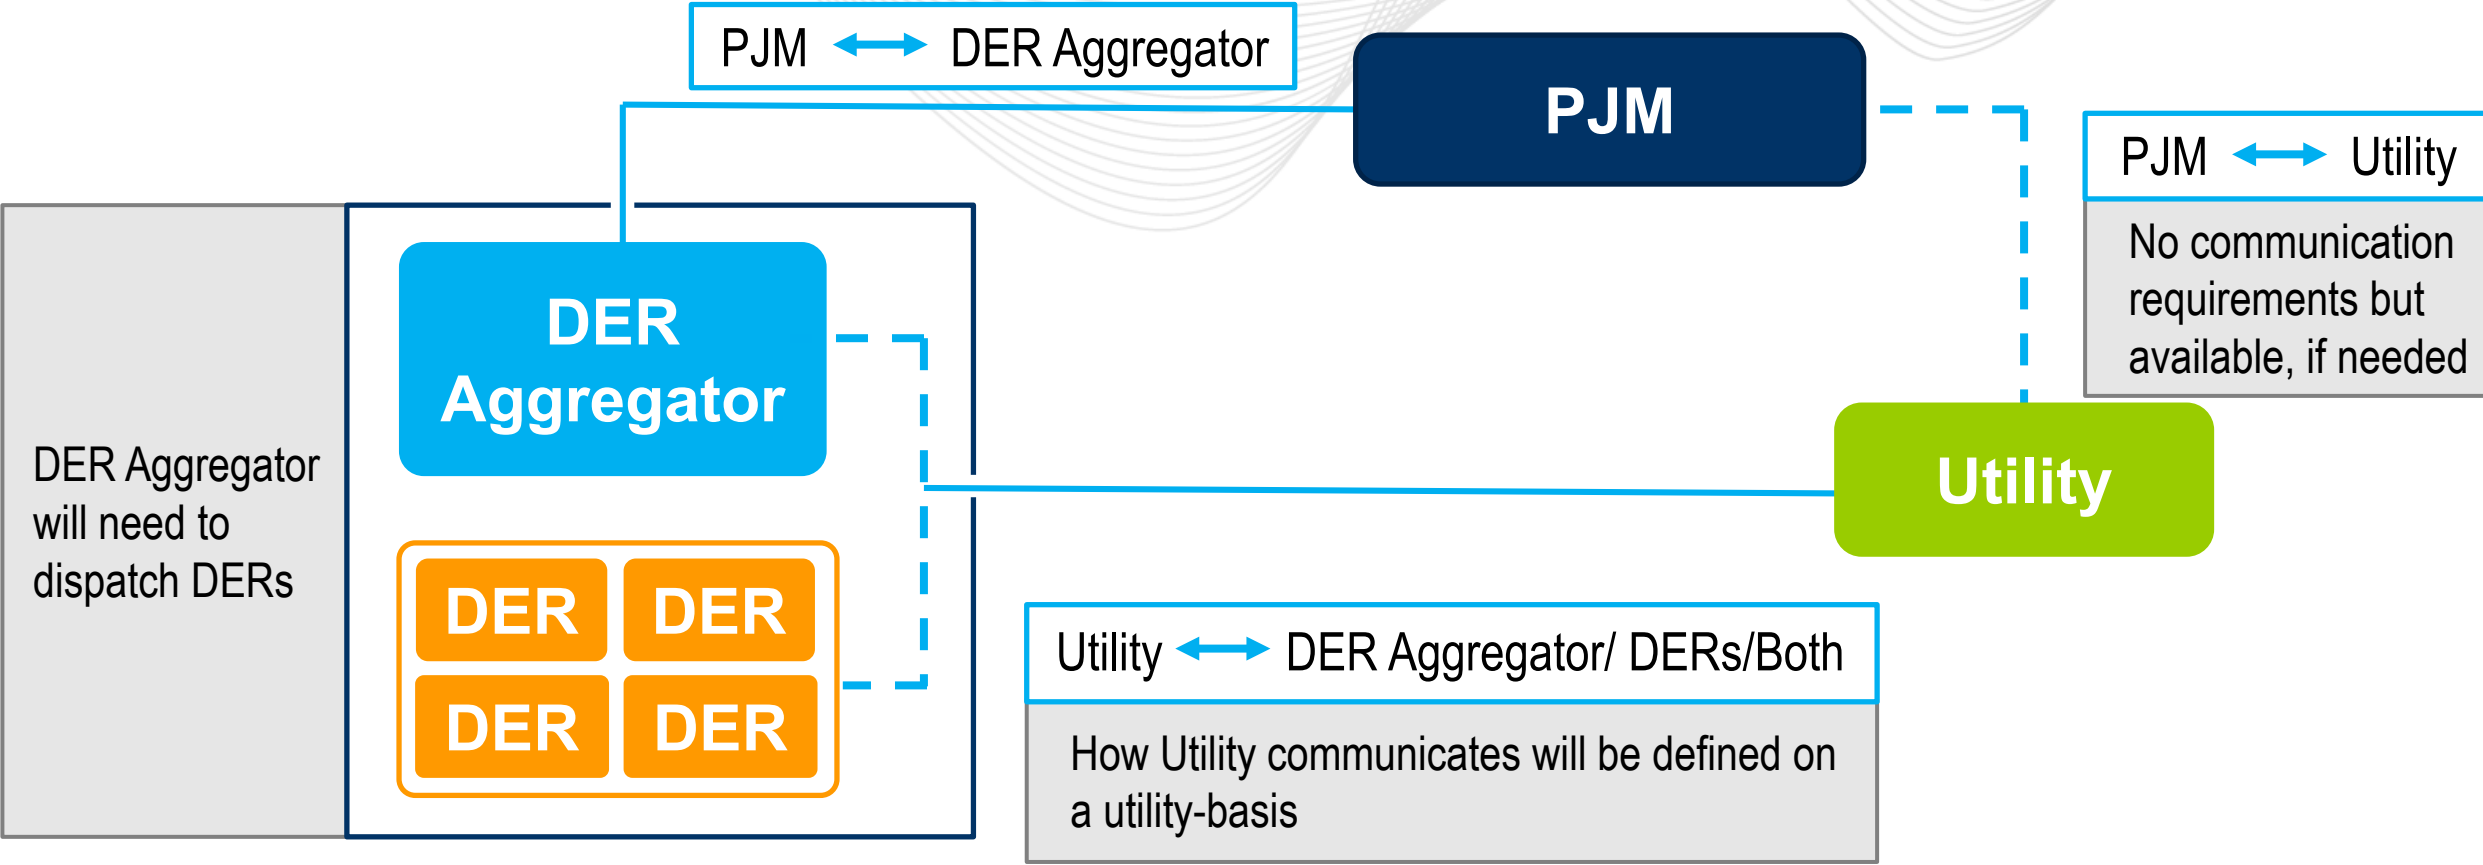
PJM ⟷ DER Aggregator

PJM

PJM ⟷ Utility

No communication requirements but available, if needed

DER Aggregator will need to dispatch DERs

DER Aggregator

DER
DER
DER
DER

Utility

Utility ⟷ DER Aggregator/ DERs/Both

How Utility communicates will be defined on a utility-basis